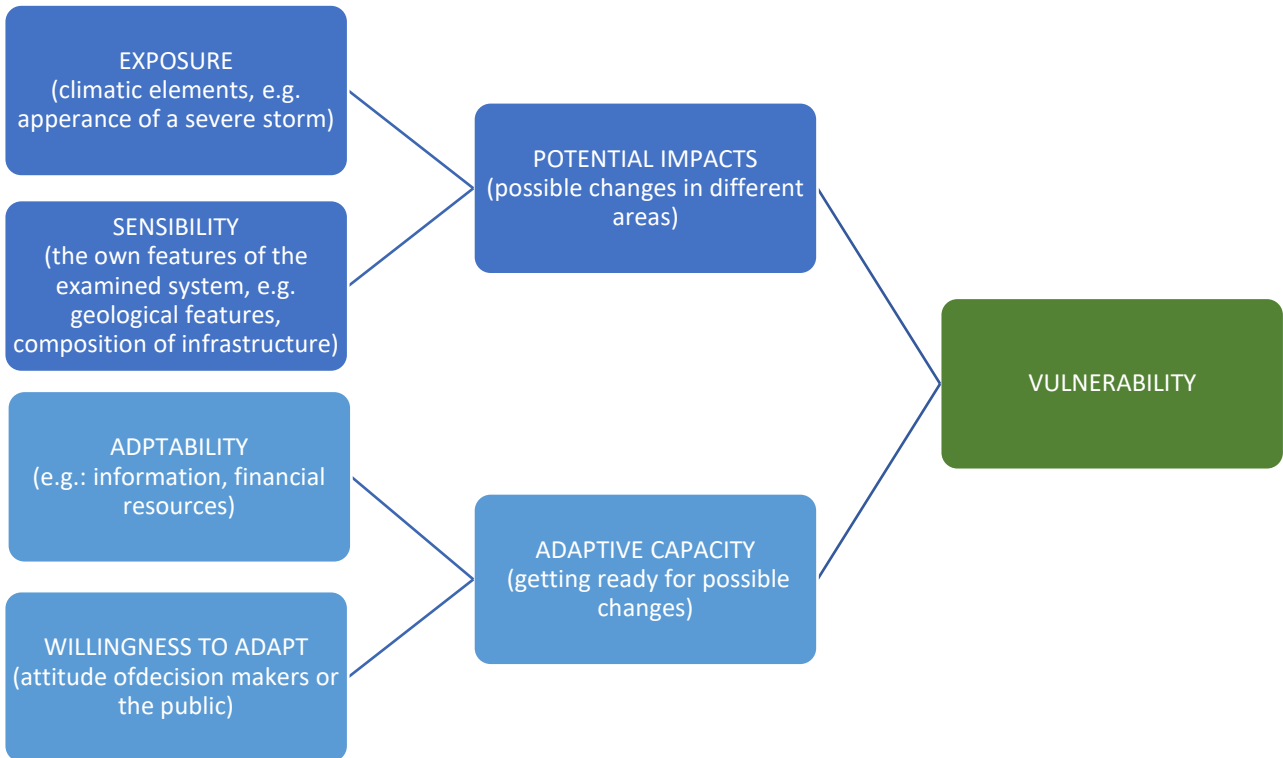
EXPOSURE
(climatic elements, e.g. apperance of a severe storm)

SENSIBILITY
(the own features of the examined system, e.g. geological features, composition of infrastructure)

ADPTABILITY
(e.g.: information, financial resources)

WILLINGNESS TO ADAPT
(attitude ofdecision makers or the public)

POTENTIAL IMPACTS
(possible changes in different areas)

ADAPTIVE CAPACITY
(getting ready for possible changes)

VULNERABILITY